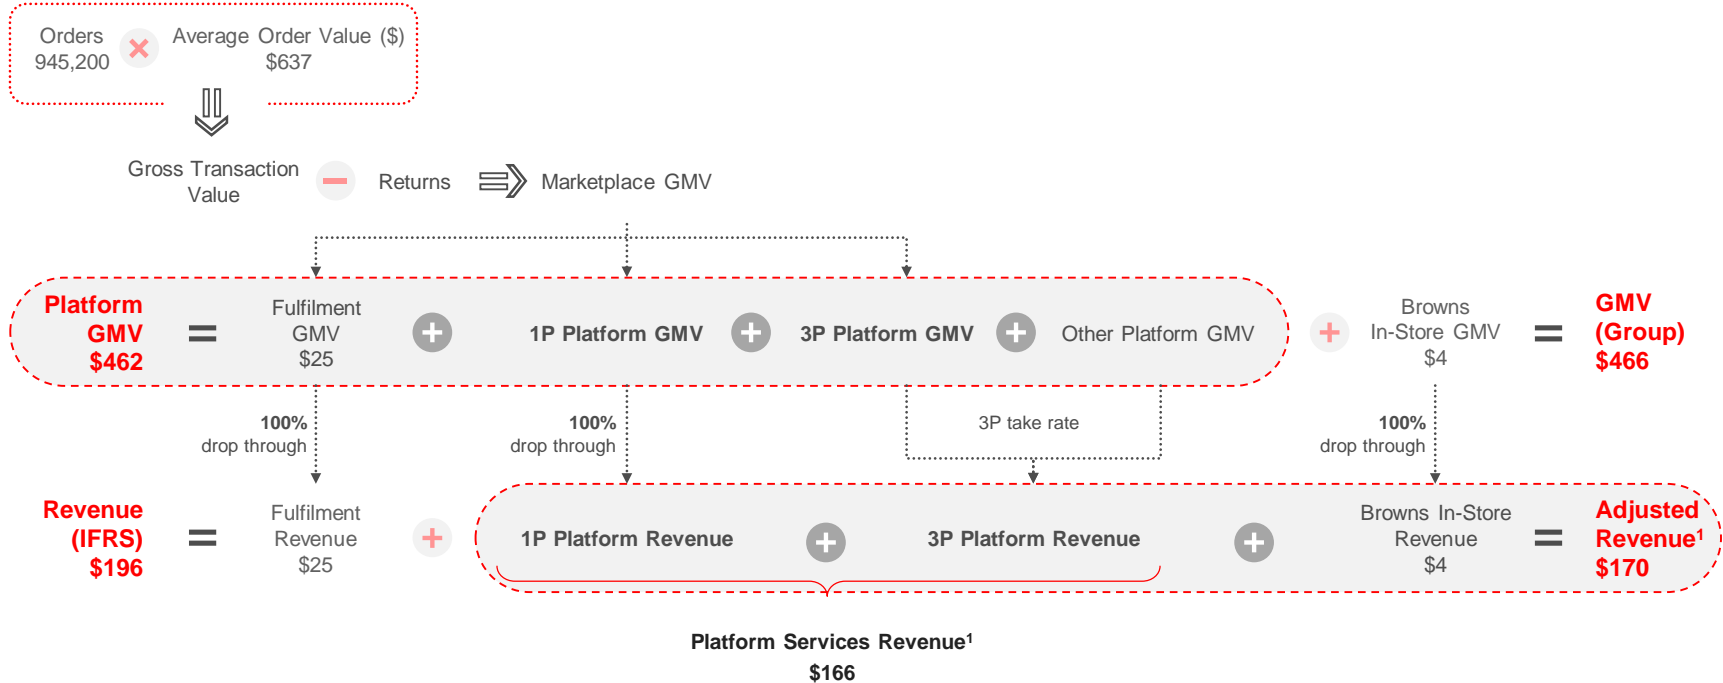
Orders
945,200

Average Order Value ($)
$637

Gross Transaction Value

Returns

Marketplace GMV

Platform GMV $462

Fulfilment GMV $25

1P Platform GMV

3P Platform GMV

Other Platform GMV

Browns In-Store GMV $4

GMV (Group) $466

100% drop through

100% drop through

3P take rate

100% drop through

Revenue (IFRS) $196

Fulfilment Revenue $25

1P Platform Revenue

3P Platform Revenue

Browns In-Store Revenue $4

Adjusted Revenue$^1$ $170

Platform Services Revenue$^1$
$166